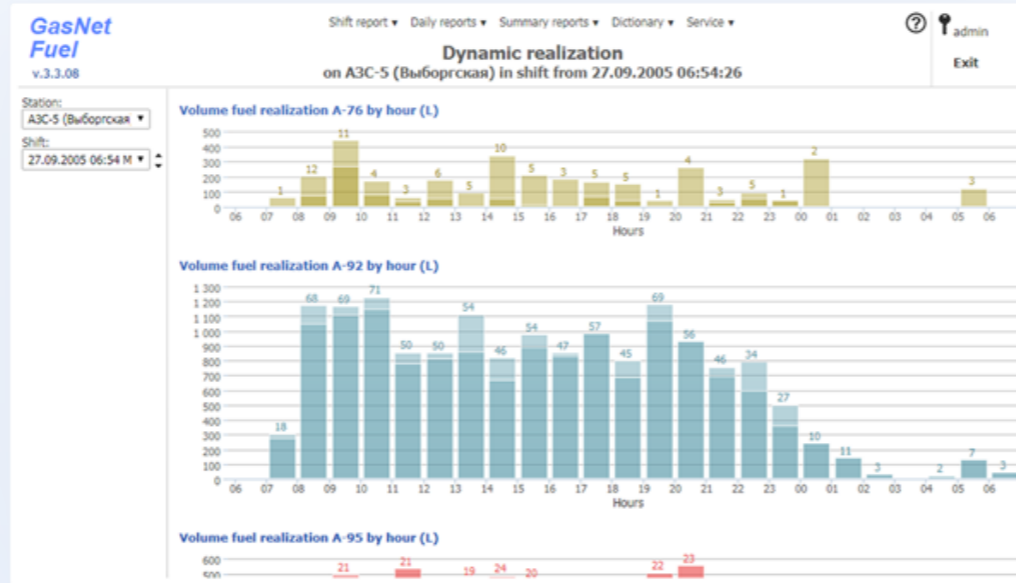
GasNet Fuel
v.3.3.08

Shift report ▾ Daily reports ▾ Summary reports ▾ Dictionary ▾ Service ▾

Dynamic realization
on АЗС-5 (Выборгская) in shift from 27.09.2005 06:54:26

admin
Exit

Station:
АЗС-5 (Выборгская ▾
Shift:
27.09.2005 06:54 M ▾

Volume fuel realization A-76 by hour (L)

500
400
300
200
100
0

1 12 11 4 3 6 5 10 5 3 5 5 1 4 3 5 1 2 3

06 07 08 09 10 11 12 13 14 15 16 17 18 19 20 21 22 23 00 01 02 03 04 05 06
Hours

Volume fuel realization A-92 by hour (L)

1 300
1 200
1 100
1 000
900
800
700
600
500
400
300
200
100
0

18 68 69 71 50 50 54 46 54 47 57 45 69 56 46 34 27 10 11 3 2 7 3

06 07 08 09 10 11 12 13 14 15 16 17 18 19 20 21 22 23 00 01 02 03 04 05 06
Hours

Volume fuel realization A-95 by hour (L)

600
500

21 21 19 24 20 22 23